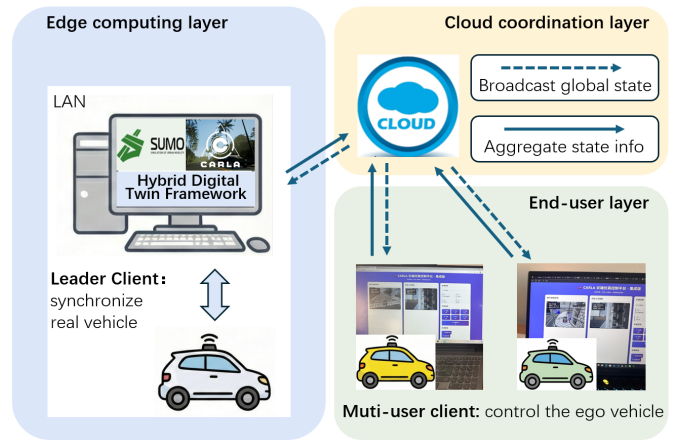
Edge computing layer

Cloud coordination layer

LAN

CLOUD

Broadcast global state

Aggregate state info

SUMO

CARLA

Hybrid Digital Twin Framework

End-user layer

Leader Client: synchronize real vehicle

Muti-user client: control the ego vehicle